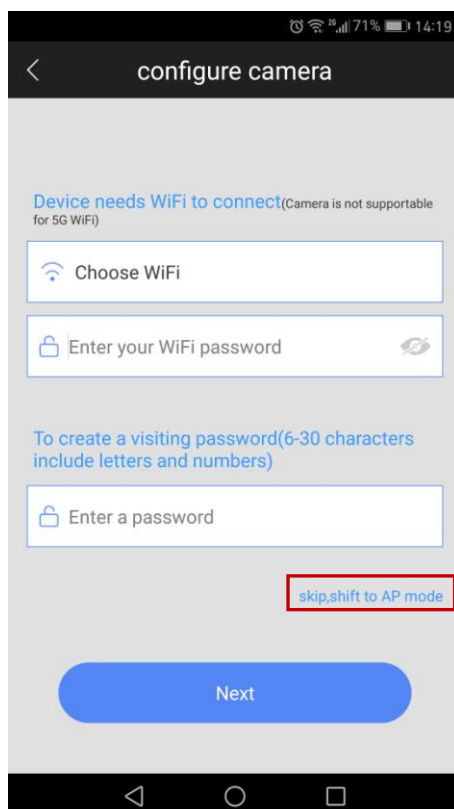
71% 14:19

configure camera

Device needs WiFi to connect(Camera is not supportable for 5G WiFi)

Choose WiFi

Enter your WiFi password

To create a visiting password(6-30 characters include letters and numbers)

Enter a password

skip,shift to AP mode

Next